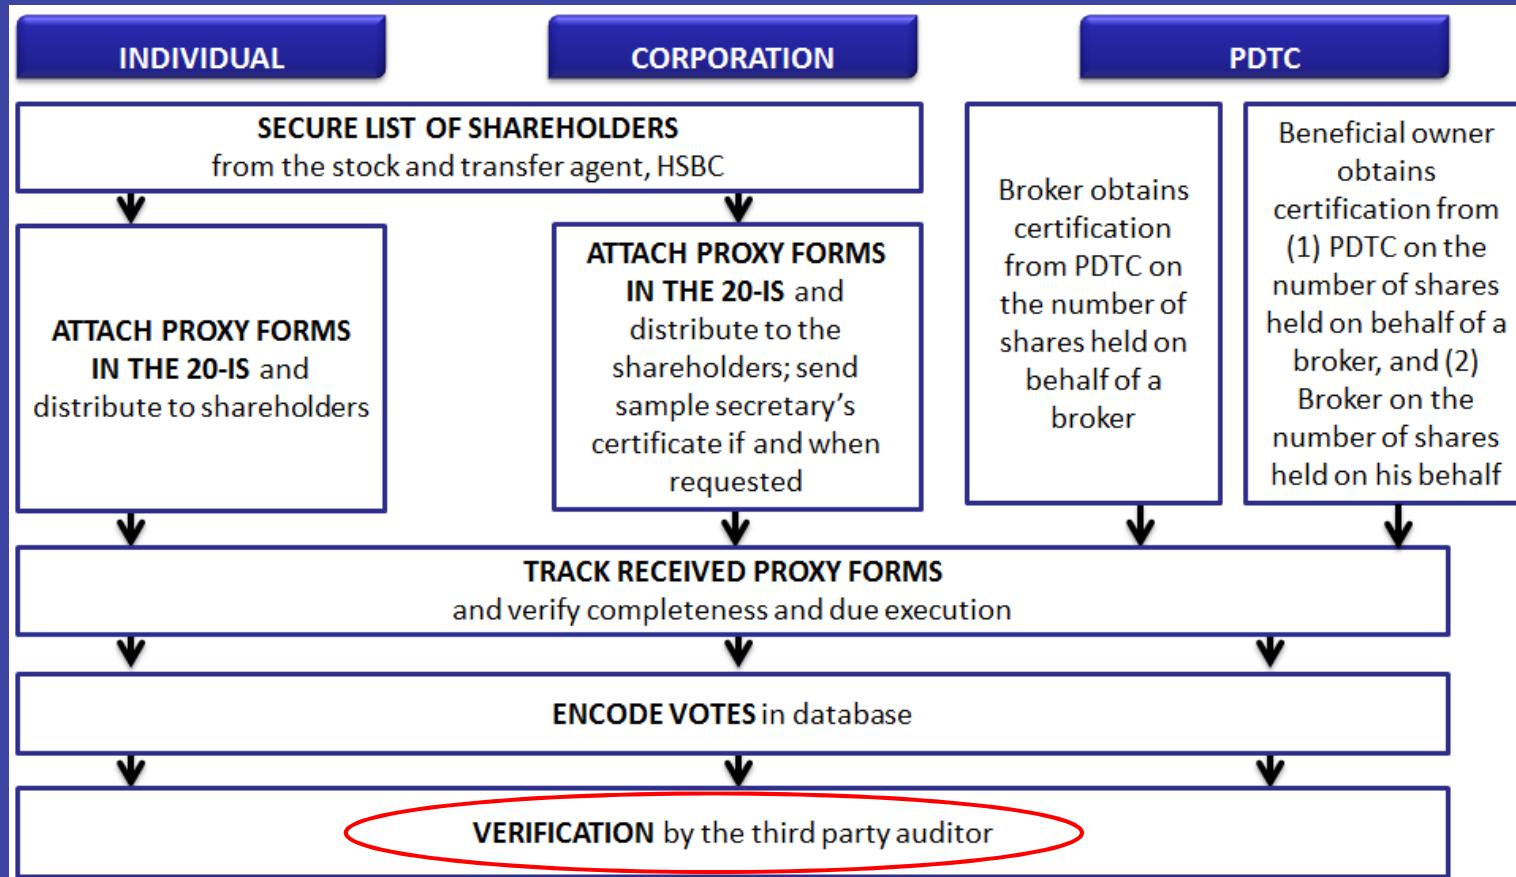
INDIVIDUAL

CORPORATION

PDTC

SECURE LIST OF SHAREHOLDERS
from the stock and transfer agent, HSBC

Broker obtains certification from PDTC on the number of shares held on behalf of a broker

Beneficial owner obtains certification from (1) PDTC on the number of shares held on behalf of a broker, and (2) Broker on the number of shares held on his behalf

ATTACH PROXY FORMS IN THE 20-IS and distribute to shareholders

ATTACH PROXY FORMS IN THE 20-IS and distribute to the shareholders; send sample secretary's certificate if and when requested

TRACK RECEIVED PROXY FORMS
and verify completeness and due execution

ENCODE VOTES in database

VERIFICATION by the third party auditor